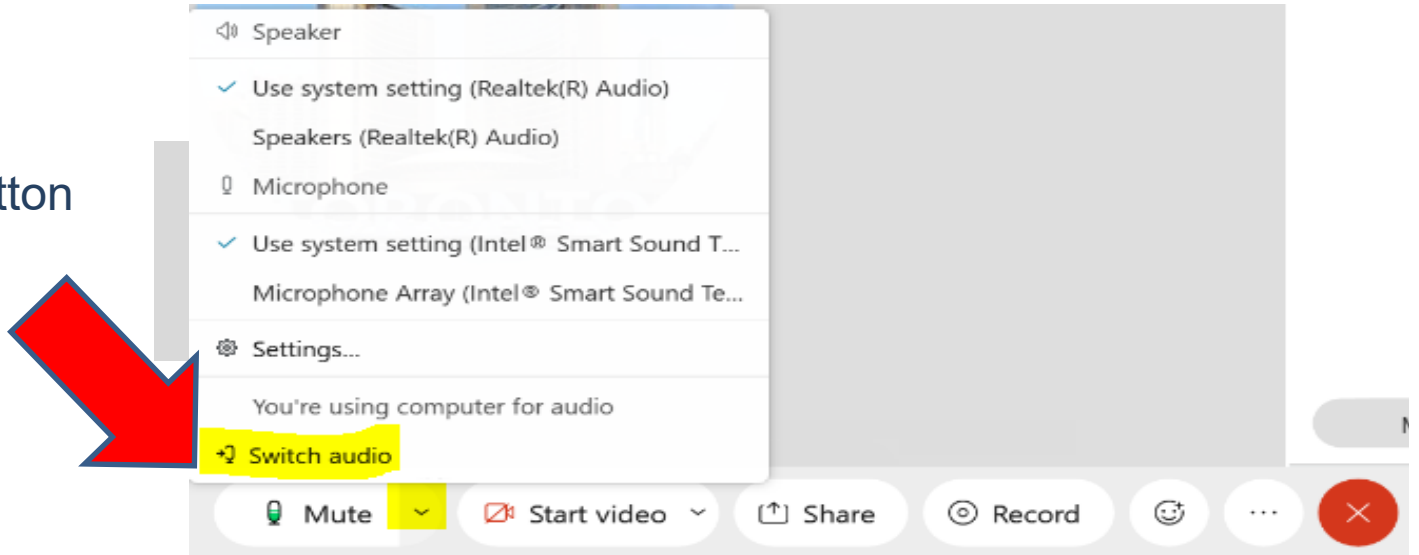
tton

Speaker

Use system setting (Realtek(R) Audio)

Speakers (Realtek(R) Audio)

Microphone

Use system setting (Intel® Smart Sound T...

Microphone Array (Intel® Smart Sound Te...

Settings...

You're using computer for audio

Switch audio

Mute

Start video

Share

Record

···

M